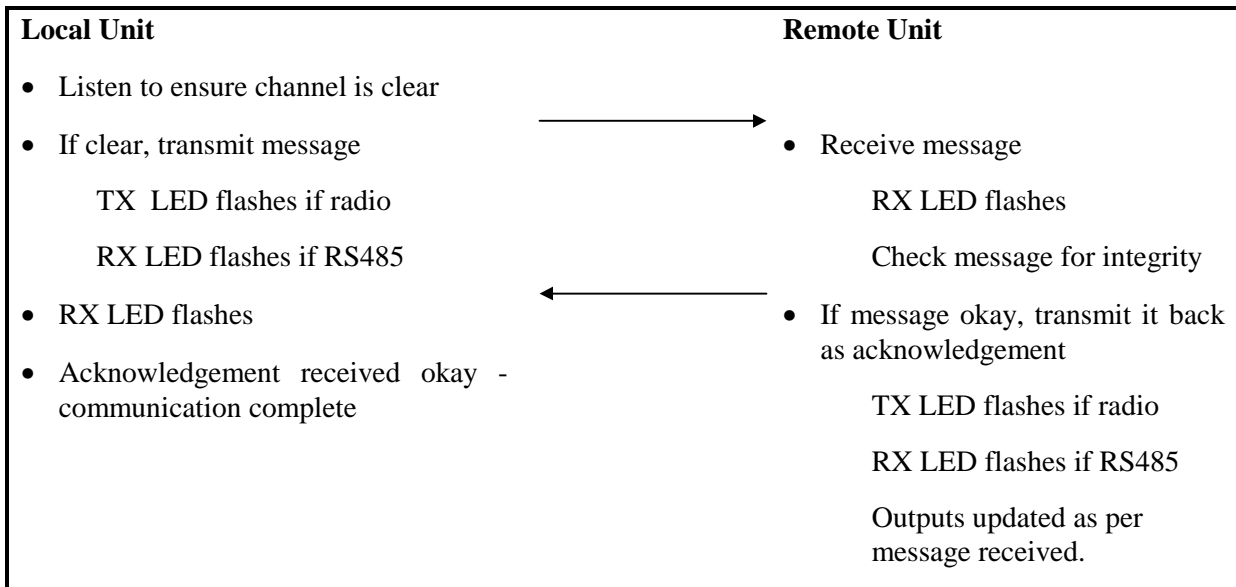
**Local Unit**

- Listen to ensure channel is clear
- If clear, transmit message

TX LED flashes if radio

RX LED flashes if RS485

- RX LED flashes
- Acknowledgement received okay - communication complete

**Remote Unit**

- Receive message

RX LED flashes

Check message for integrity

- If message okay, transmit it back as acknowledgement

TX LED flashes if radio

RX LED flashes if RS485

Outputs updated as per message received.